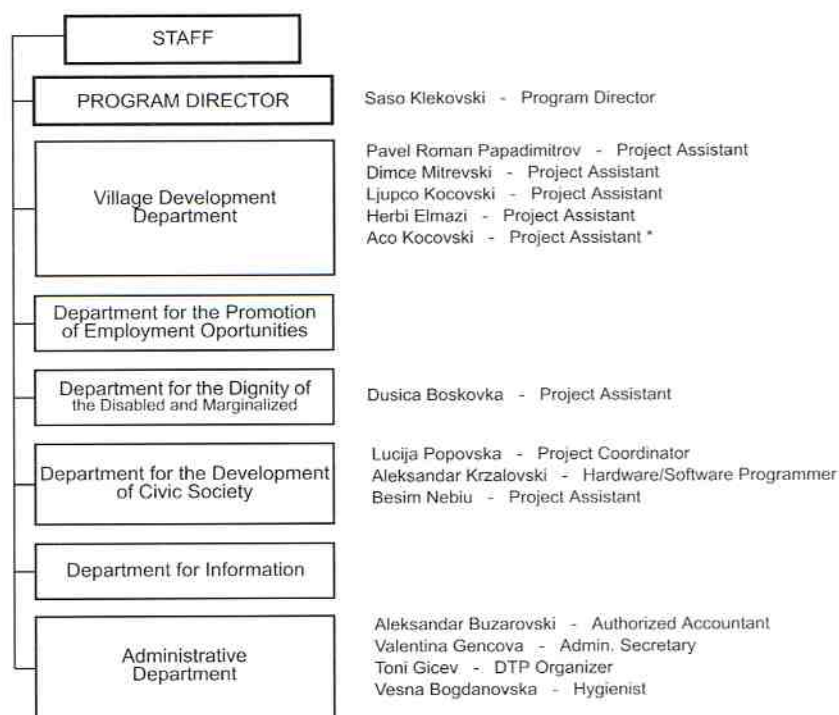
STAFF

PROGRAM DIRECTOR

Saso Klekovski - Program Director

Village Development Department

Pavel Roman Papadimitrov - Project Assistant
Dimce Mitrevski - Project Assistant
Ljupco Kocovski - Project Assistant
Herbi Elmazi - Project Assistant
Aco Kocovski - Project Assistant *

Department for the Promotion of Employment Oportunities

Department for the Dignity of the Disabled and Marginalized

Dusica Boskovka - Project Assistant

Department for the Development of Civic Society

Lucija Popovska - Project Coordinator
Aleksandar Krzalovski - Hardware/Software Programmer
Besim Nebiu - Project Assistant

Department for Information

Administrative Department

Aleksandar Buzarovski - Authorized Accountant
Valentina Gencova - Admin. Secretary
Toni Gicev - DTP Organizer
Vesna Bogdanovska - Hygienist